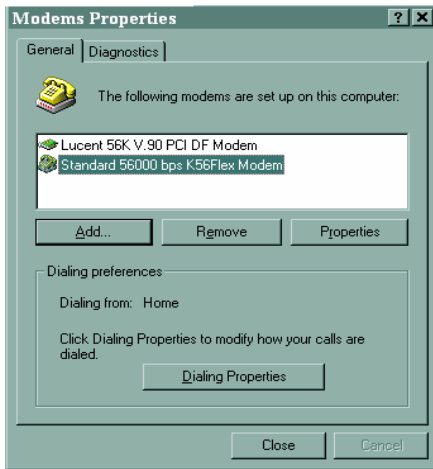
Modems Properties

?

X

General

Diagnostics

The following modems are set up on this computer:

Lucent 56K V.90 PCI DF Modem

Standard 56000 bps K56Flex Modem

Add...

Remove

Properties

Dialing preferences

Dialing from: Home

Click Dialing Properties to modify how your calls are dialed.

Dialing Properties

Close

Cancel